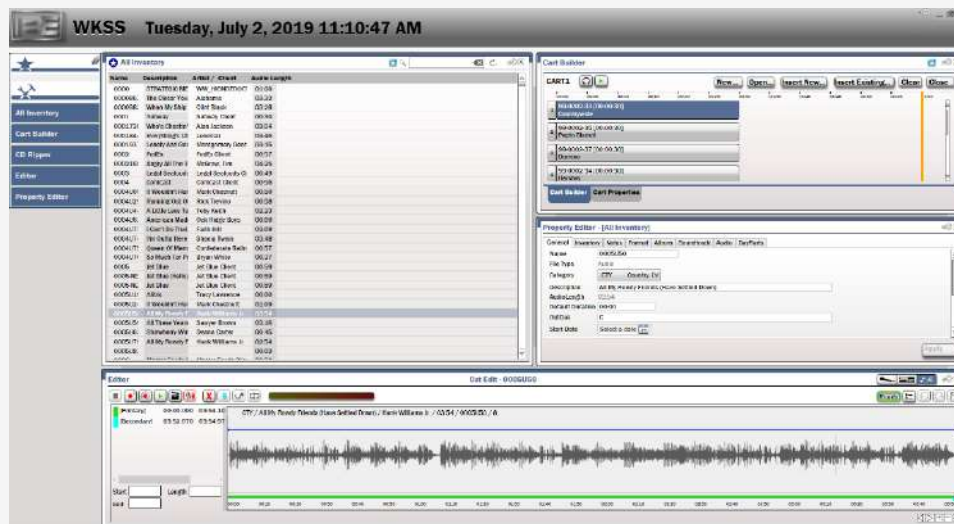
WKSS Tuesday, July 2, 2019 11:10:47 AM

All Inventory
Cart Builder
CD Ripper
Editor
Property Editor

All Inventory

| Name | Description | Artist / Client | Audio Length |
|---|---|---|---|
| 0000 | STRATEGIC BE | WW_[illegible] | 00:06 |
| 0000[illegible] | The Closer You | Alabama | 03:32 |
| 0000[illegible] | When My Ship | Clint Black | 03:26 |
| 0001 | Subway | Subway Client | 00:30 |
| 0001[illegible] | Who's Cheatin' | Alan Jackson | 03:04 |
| 0001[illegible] | Everything's G | Lonestar | 03:06 |
| 0001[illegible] | Lonely Not Go | Montgomery Gent | 03:35 |
| 0002 | FedEx | FedEx Client | 00:57 |
| 0002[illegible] | Baby All I've | Wolfman Jack | 03:26 |
| 0003 | Ledoll Seafoods | Ledoll Seafoods | 00:49 |
| 0004 | Comcast | Comcast Client | 00:59 |
| 0004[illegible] | I Wouldn't Hav | Mark Chesnutt | 03:29 |
| 0004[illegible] | Forever And Ev | Rick Trevino | 03:58 |
| 0004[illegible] | A Little Less Ta | Toby Keith | 02:33 |
| 0004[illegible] | American Made | Oak Ridge Boys | 03:09 |
| 0004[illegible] | I Can't Do That | Faith Hill | 03:09 |
| 0004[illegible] | No Gettin' Over | Shania Twain | 03:48 |
| 0004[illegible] | Queen Of Mem | Confederate Railroad | 03:57 |
| 0004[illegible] | So Much For Pr | Bryan White | 03:27 |
| 0005 | Jet Blue | Jet Blue Client | 00:59 |
| 0005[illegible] | Jet Blue (Holid | Jet Blue Client | 00:59 |
| 0005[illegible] | Jet Blue | Jet Blue Client | 00:59 |
| 0005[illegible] | Alibis | Tracy Lawrence | 00:00 |
| 0005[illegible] | I Wouldn't Hav | Mark Chesnutt | 03:09 |
| 0005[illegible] | All My Rowdy F | Hank Williams Jr. | 03:54 |
| 0005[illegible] | All Those Years | Sawyer Brown | 03:16 |
| 0005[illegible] | Somebody Wa | Deana Carter | 03:45 |
| 0005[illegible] | All My Rowdy F | Hank Williams Jr. | 03:54 |
| 0005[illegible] | | | 00:03 |

Cart Builder
CART1
New... Open... Insert New... Insert Existing... Clear Close
00-0002-37 [00:00:30] Countrywide
00-0002-35 [00:00:30] Pepto Bismol
00-0002-37 [00:00:30] Domino
00-0002-34 [00:00:30] Hershey
Cart Builder Cart Properties

Property Editor - [All Inventory]
General Inventory Notes Format Album Soundtrack Audio DayParts
Name 0005U50
File Type Audio
Category CTY Country, Ctr
Description All My Rowdy Friends (Have Settled Down)
Audio Length 03:54
Default Duration 00:00
OutCue C
Start Date Select a date
Apply

Editor
Dot Edit - 0005U50
Primary 00:00.000 03:54.10
Secondary 03:52.070 03:54.07
CTY / All My Rowdy Friends (Have Settled Down) / Hank Williams Jr. / 03:54 / 0005U50 / 0
Start Length
End